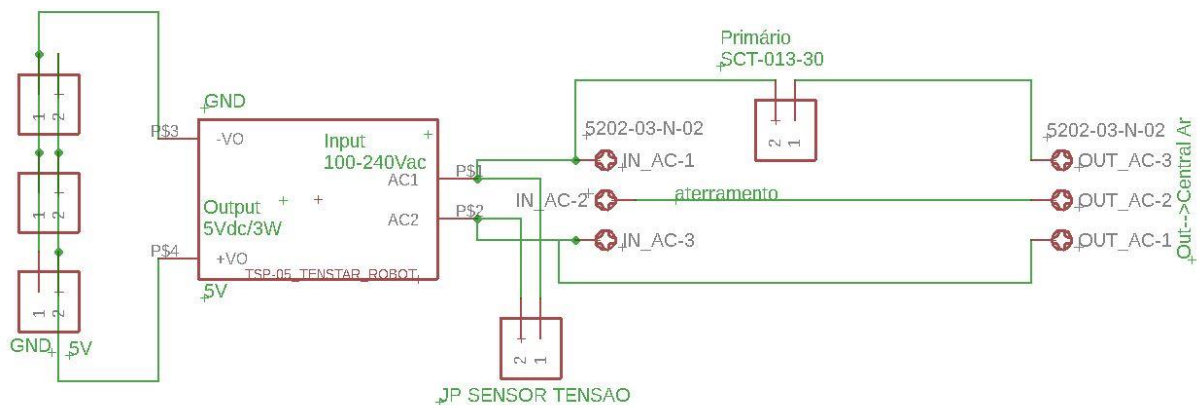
Primário
SCT-013-30

GND
P$3
-VO
Input
100-240Vac
AC1
AC2
Output
5Vdc/3W
P$4
+VO
TSP-05_TENSTAR_ROBOT
5V
P$1
P$2
5202-03-N-02
IN_AC-1
IN_AC-2
aterramento
IN_AC-3
5202-03-N-02
OUT_AC-3
OUT_AC-2
OUT_AC-1
Out-->Central Ar

1 2
1 2
1 2
2 1
2 1
GND 5V
JP SENSOR TENSAO